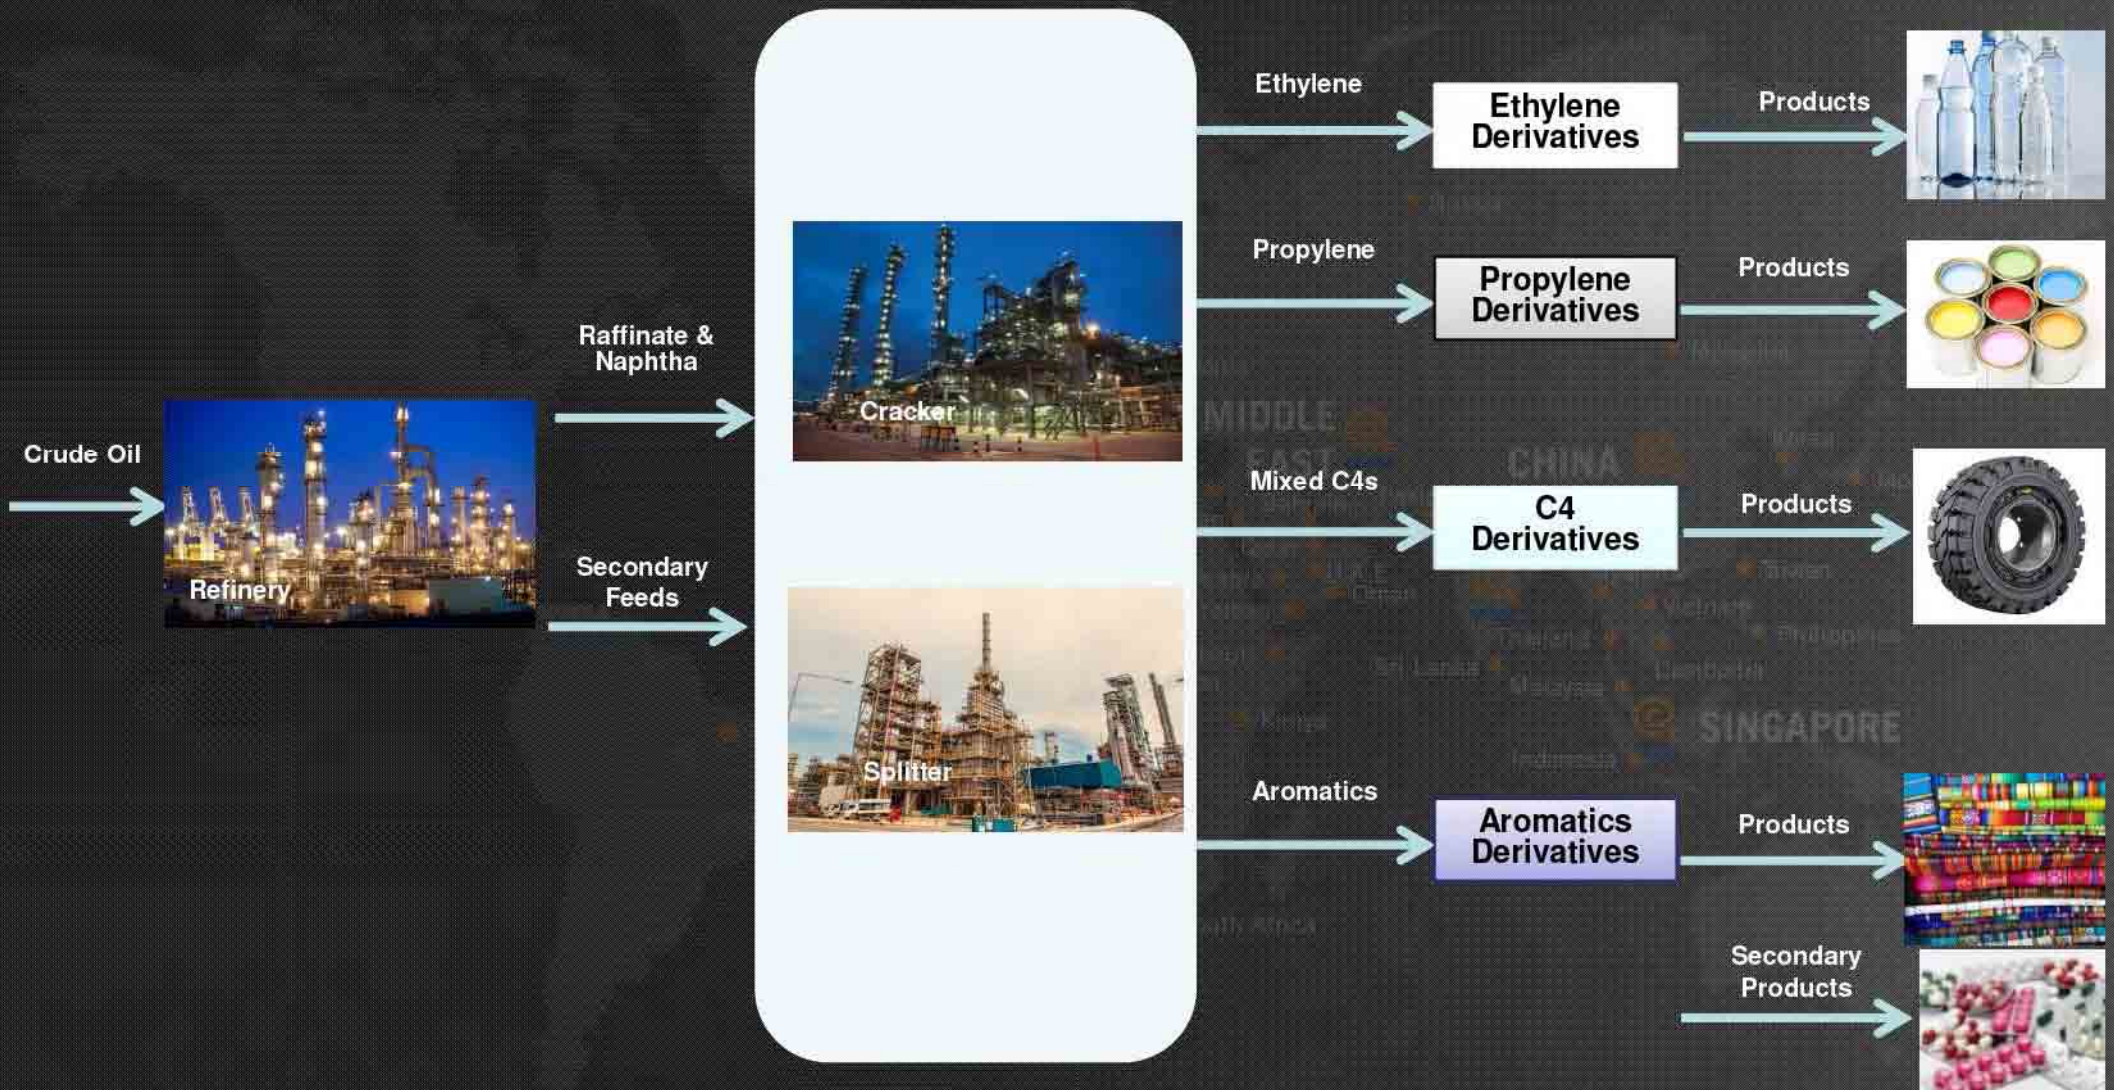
Crude Oil

Refinery

Raffinate & Naphtha

Secondary Feeds

Cracker

Splitter

Ethylene

Ethylene Derivatives

Products

Propylene

Propylene Derivatives

Products

Mixed C4s

C4 Derivatives

Products

Aromatics

Aromatics Derivatives

Products

Secondary Products

MIDDLE EAST

CHINA

SINGAPORE